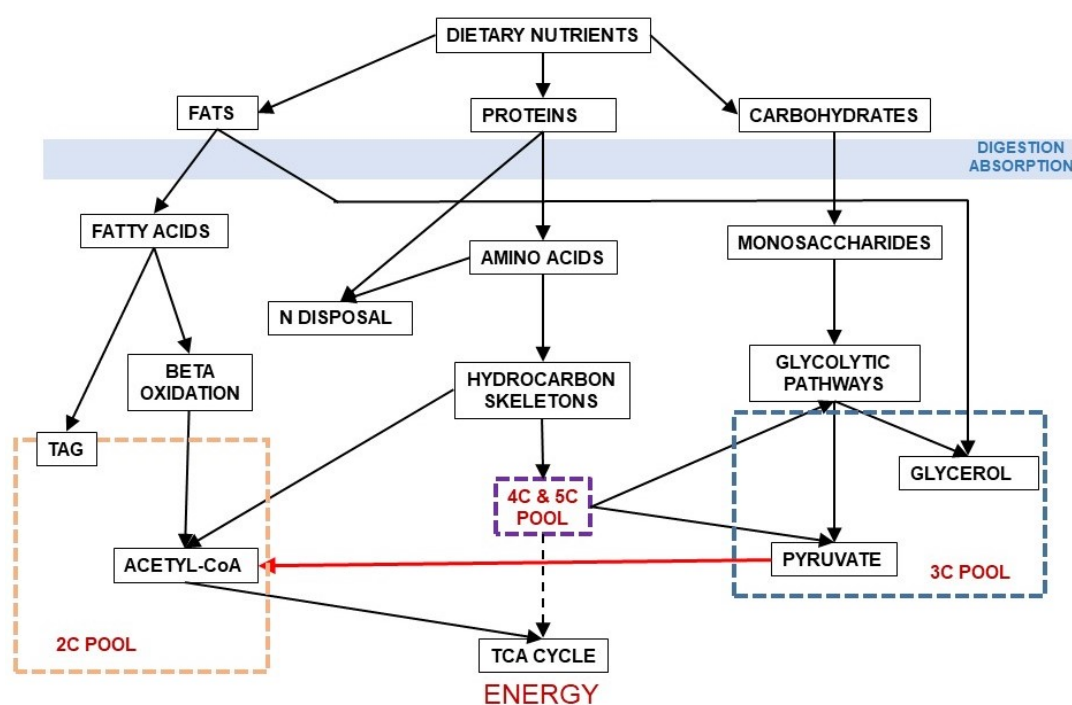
DIETARY NUTRIENTS

FATS

PROTEINS

CARBOHYDRATES

DIGESTION
ABSORPTION

FATTY ACIDS

AMINO ACIDS

MONOSACCHARIDES

N DISPOSAL

BETA OXIDATION

HYDROCARBON SKELETONS

GLYCOLYTIC PATHWAYS

TAG

GLYCEROL

4C & 5C POOL

ACETYL-CoA

PYRUVATE

3C POOL

2C POOL

TCA CYCLE

ENERGY